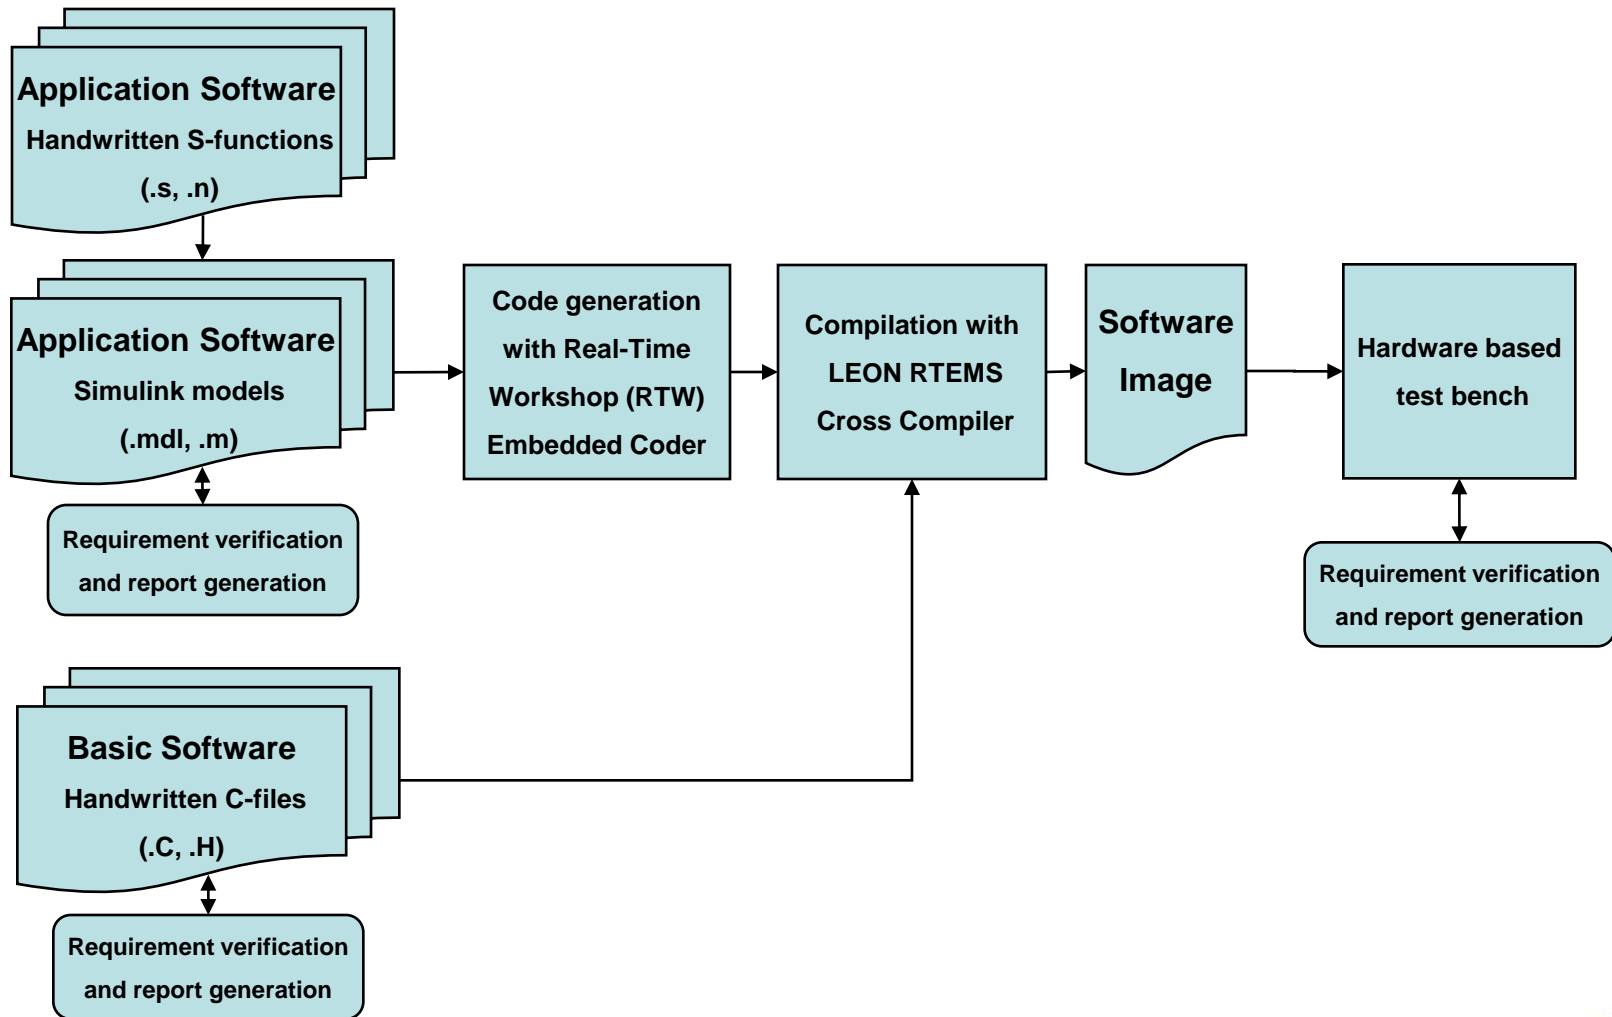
Application Software
Handwritten S-functions
(.s, .n)

Application Software
Simulink models
(.mdl, .m)

Requirement verification
and report generation

Code generation
with Real-Time
Workshop (RTW)
Embedded Coder

Compilation with
LEON RTEMS
Cross Compiler

Software
Image

Hardware based
test bench

Requirement verification
and report generation

Basic Software
Handwritten C-files
(.C, .H)

Requirement verification
and report generation